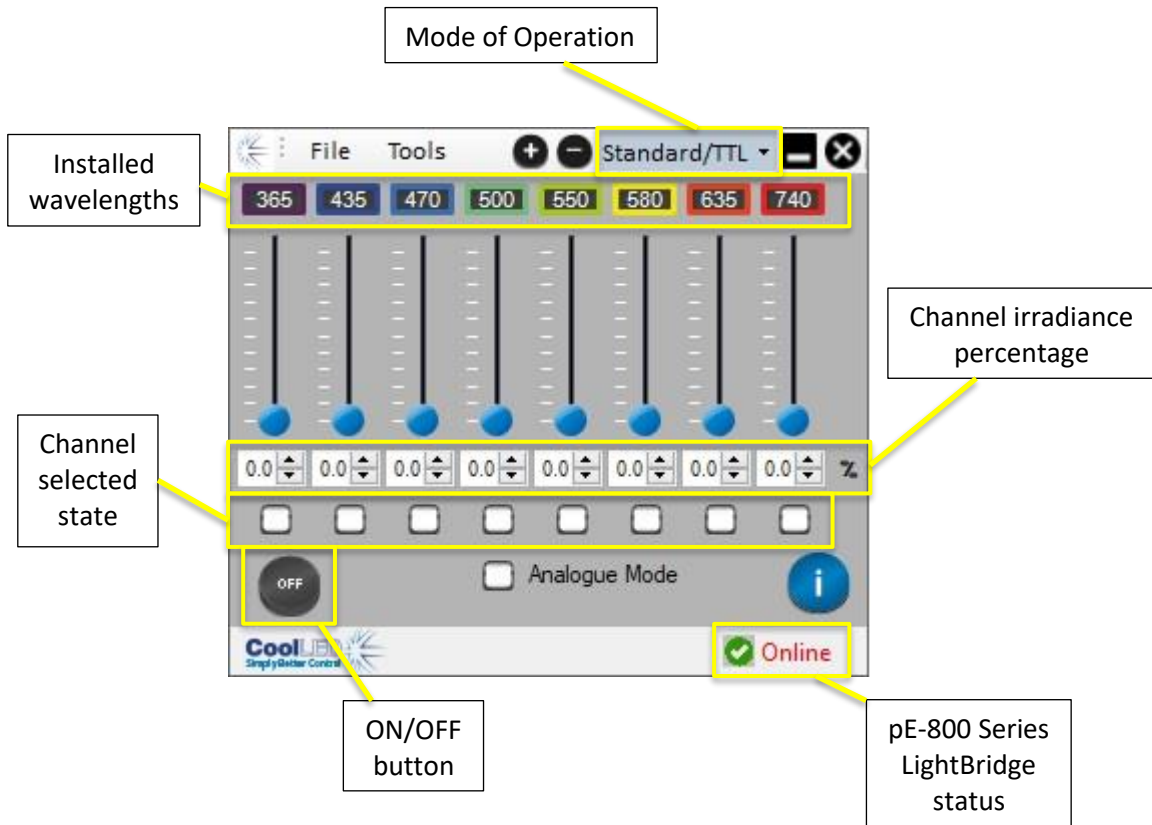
Mode of Operation

Installed wavelengths

File Tools Standard/TTL

365 435 470 500 550 580 635 740

Channel irradiance percentage

Channel selected state

0.0 0.0 0.0 0.0 0.0 0.0 0.0 0.0 %

OFF

Analogue Mode

CoolLED Simply Better Control

Online

ON/OFF button

pE-800 Series LightBridge status